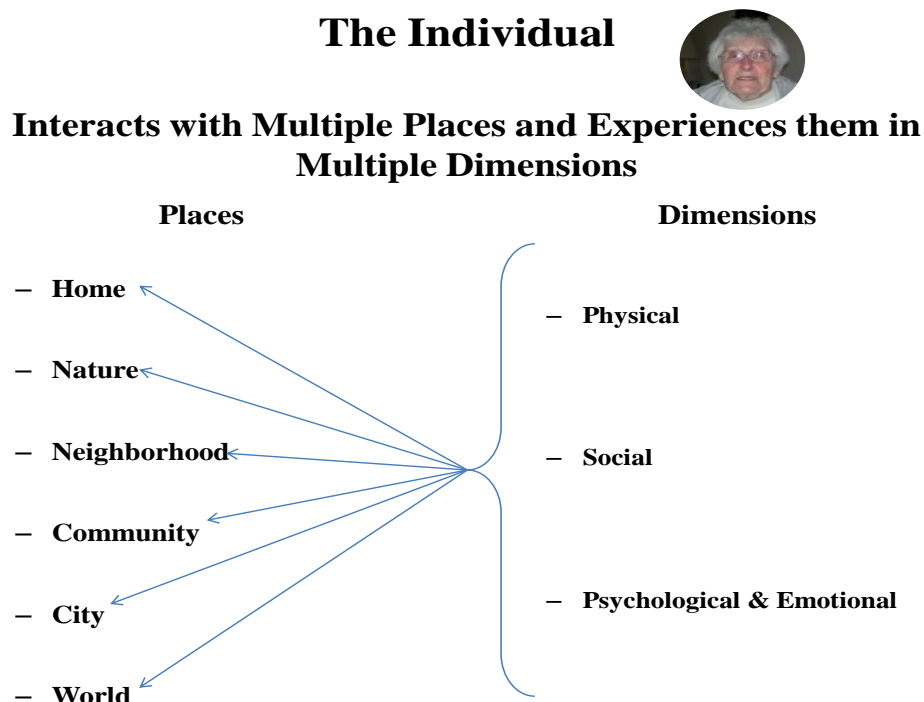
The Individual

Interacts with Multiple Places and Experiences them in Multiple Dimensions

Places

– Home

– Nature

– Neighborhood

– Community

– City

– World

Dimensions

– Physical

– Social

– Psychological & Emotional